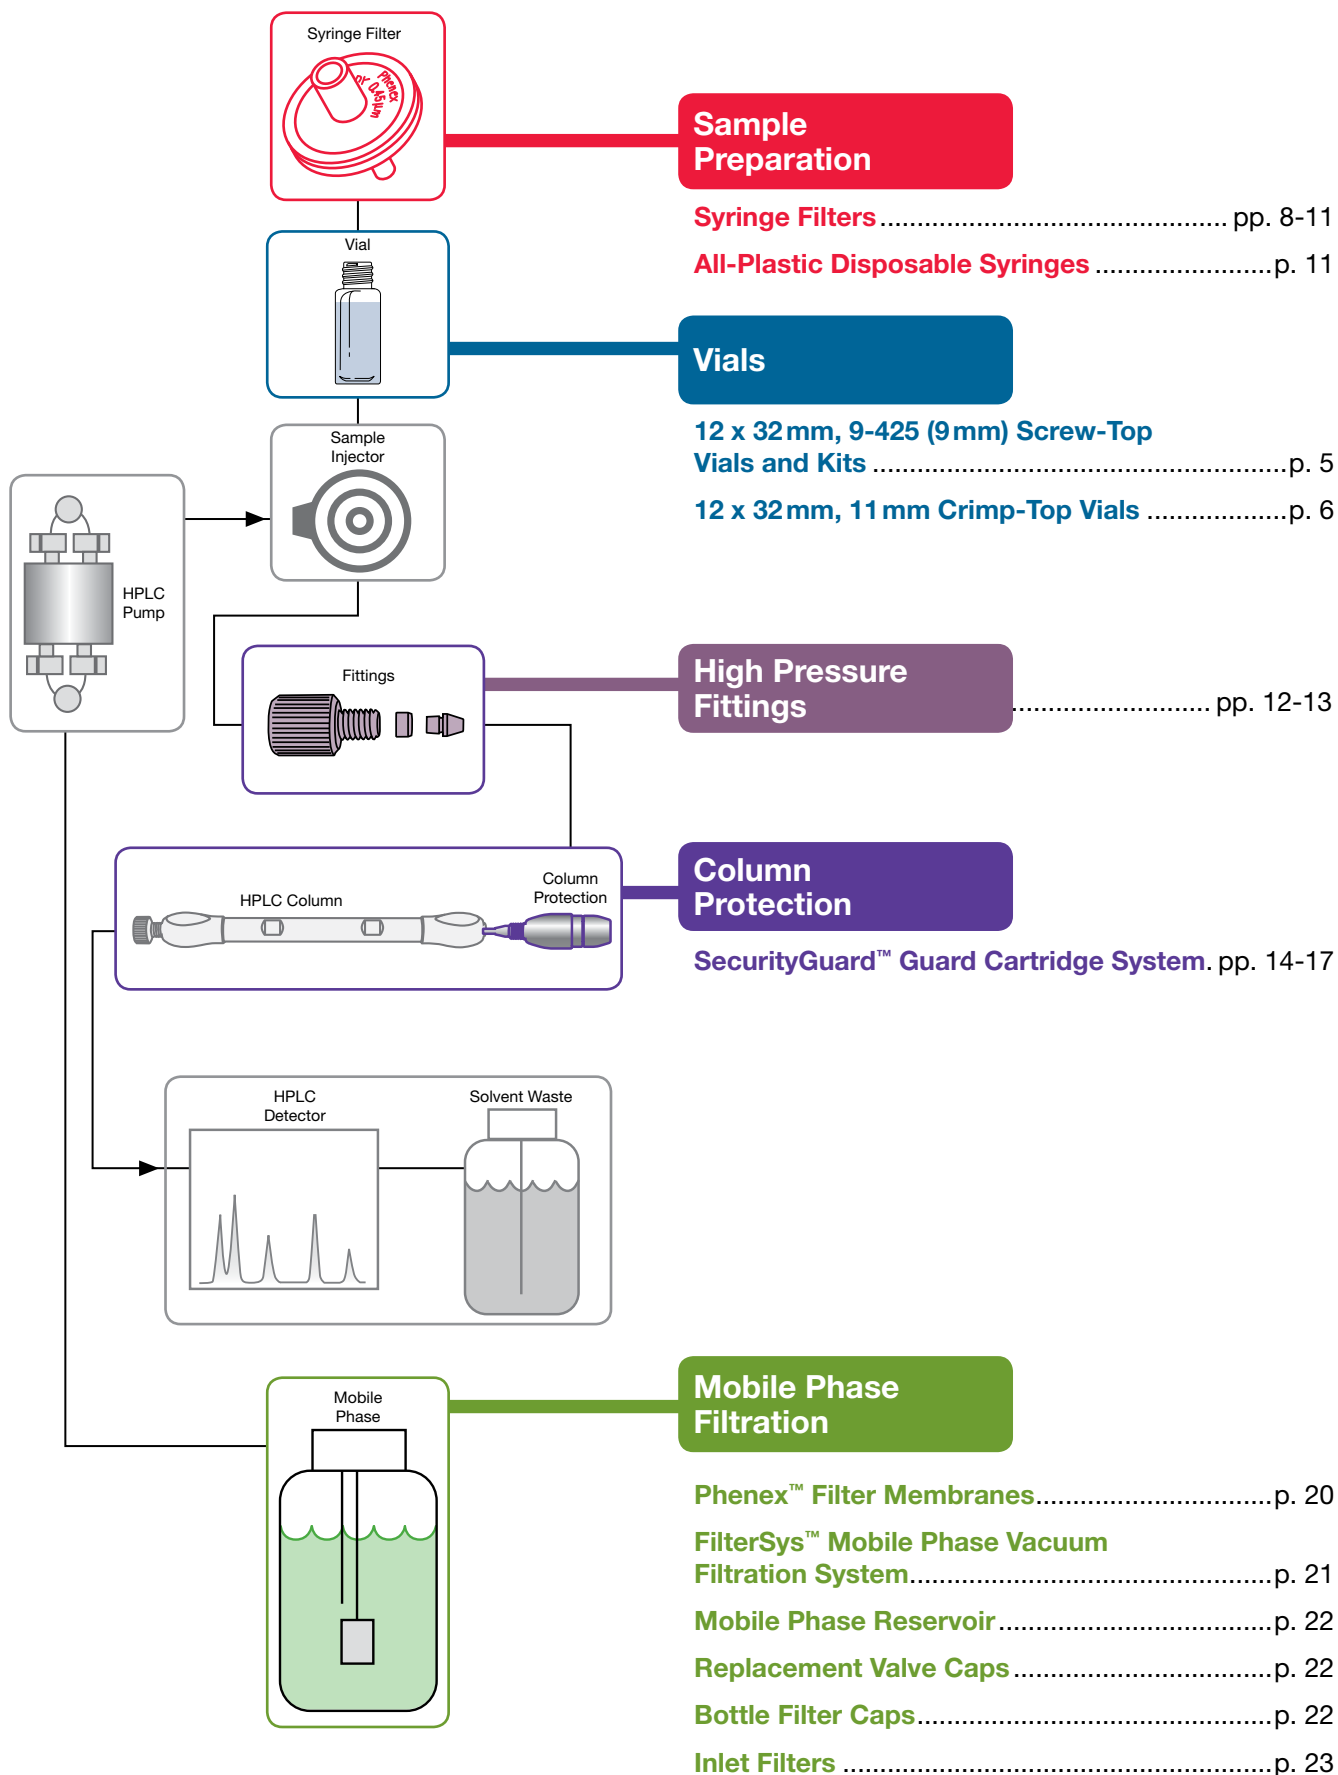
Syringe Filter

Phenex RC 0.45µm

Sample Preparation

Syringe Filters ........................................ pp. 8-11

All-Plastic Disposable Syringes ....................... p. 11

Vial

Vials

12 x 32 mm, 9-425 (9 mm) Screw-Top Vials and Kits ........................................ p. 5

12 x 32 mm, 11 mm Crimp-Top Vials ................ p. 6

Sample Injector

HPLC Pump

Fittings

High Pressure Fittings ........................ pp. 12-13

HPLC Column

Column Protection

Column Protection

SecurityGuard™ Guard Cartridge System. pp. 14-17

HPLC Detector

Solvent Waste

Mobile Phase

Mobile Phase Filtration

Phenex™ Filter Membranes ............................ p. 20

FilterSys™ Mobile Phase Vacuum Filtration System ........................................ p. 21

Mobile Phase Reservoir ................................ p. 22

Replacement Valve Caps ................................ p. 22

Bottle Filter Caps ........................................ p. 22

Inlet Filters ........................................ p. 23